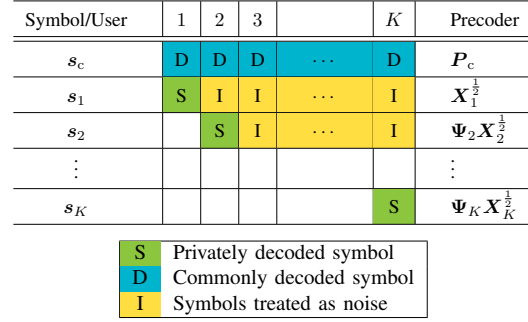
| Symbol/User | 1 | 2 | 3 |  | $K$ | Precoder |
|---|---|---|---|---|---|---|
| $\boldsymbol{s}_\mathrm{c}$ | D | D | D | $\cdots$ | D | $\boldsymbol{P}_\mathrm{c}$ |
| $\boldsymbol{s}_1$ | S | I | I | $\cdots$ | I | $\boldsymbol{X}_1^{\frac{1}{2}}$ |
| $\boldsymbol{s}_2$ |  | S | I | $\cdots$ | I | $\boldsymbol{\Psi}_2\boldsymbol{X}_2^{\frac{1}{2}}$ |
| $\vdots$ |  |  |  |  |  | $\vdots$ |
| $\boldsymbol{s}_K$ |  |  |  |  | S | $\boldsymbol{\Psi}_K\boldsymbol{X}_K^{\frac{1}{2}}$ |

| | |
|---|---|
| S | Privately decoded symbol |
| D | Commonly decoded symbol |
| I | Symbols treated as noise |